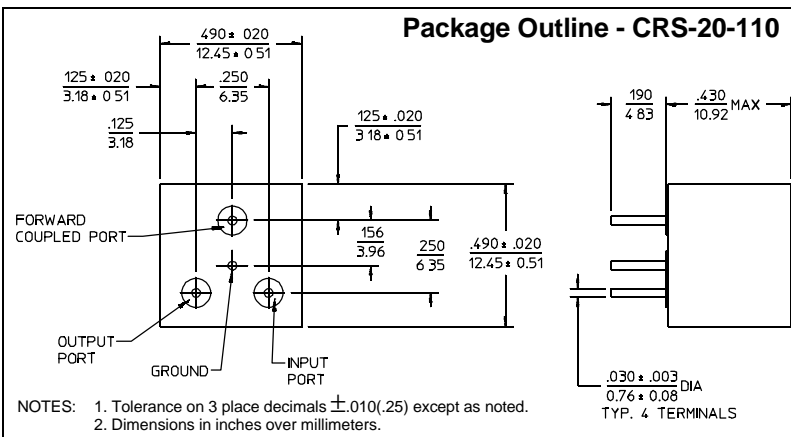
Package Outline - CRS-20-110

$\frac{490 \pm 020}{12.45 \pm 0.51}$

$\frac{125 \pm 020}{3.18 \pm 0.51}$

$\frac{.250}{6.35}$

$\frac{.125}{3.18}$

$\frac{125 \pm .020}{3.18 \pm 0.51}$

$\frac{190}{4.83}$

$\frac{.430}{10.92}$ MAX

FORWARD COUPLED PORT

$\frac{156}{3.96}$

$\frac{250}{6.35}$

$\frac{.490 \pm .020}{12.45 \pm 0.51}$

OUTPUT PORT

GROUND

INPUT PORT

$\frac{.030 \pm .003}{0.76 \pm 0.08}$ DIA
TYP. 4 TERMINALS

NOTES: 1. Tolerance on 3 place decimals $\pm$.010(.25) except as noted.
2. Dimensions in inches over millimeters.